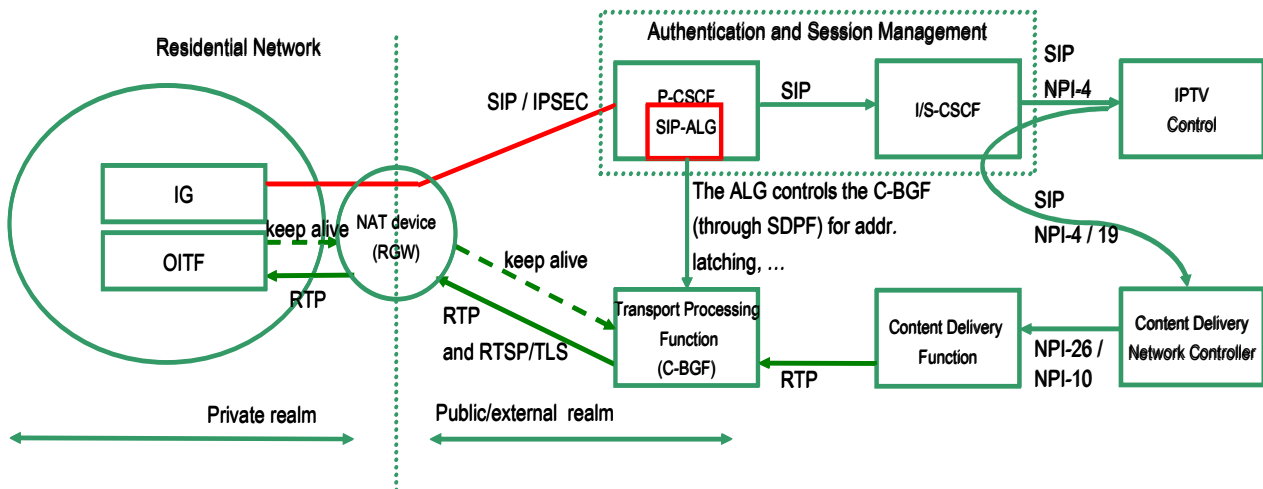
Residential Network

IG

keep alive

OITF

RTP

NAT device (RGW)

Private realm

Authentication and Session Management

SIP / IPSEC

P-CSCF

SIP-ALG

SIP

I/S-CSCF

SIP

NPI-4

IPTV Control

The ALG controls the C-BGF (through SDPF) for addr. latching, …

SIP

NPI-4 / 19

keep alive

RTP

and RTSP/TLS

Transport Processing Function (C-BGF)

RTP

Content Delivery Function

NPI-26 / NPI-10

Content Delivery Network Controller

Public/external realm